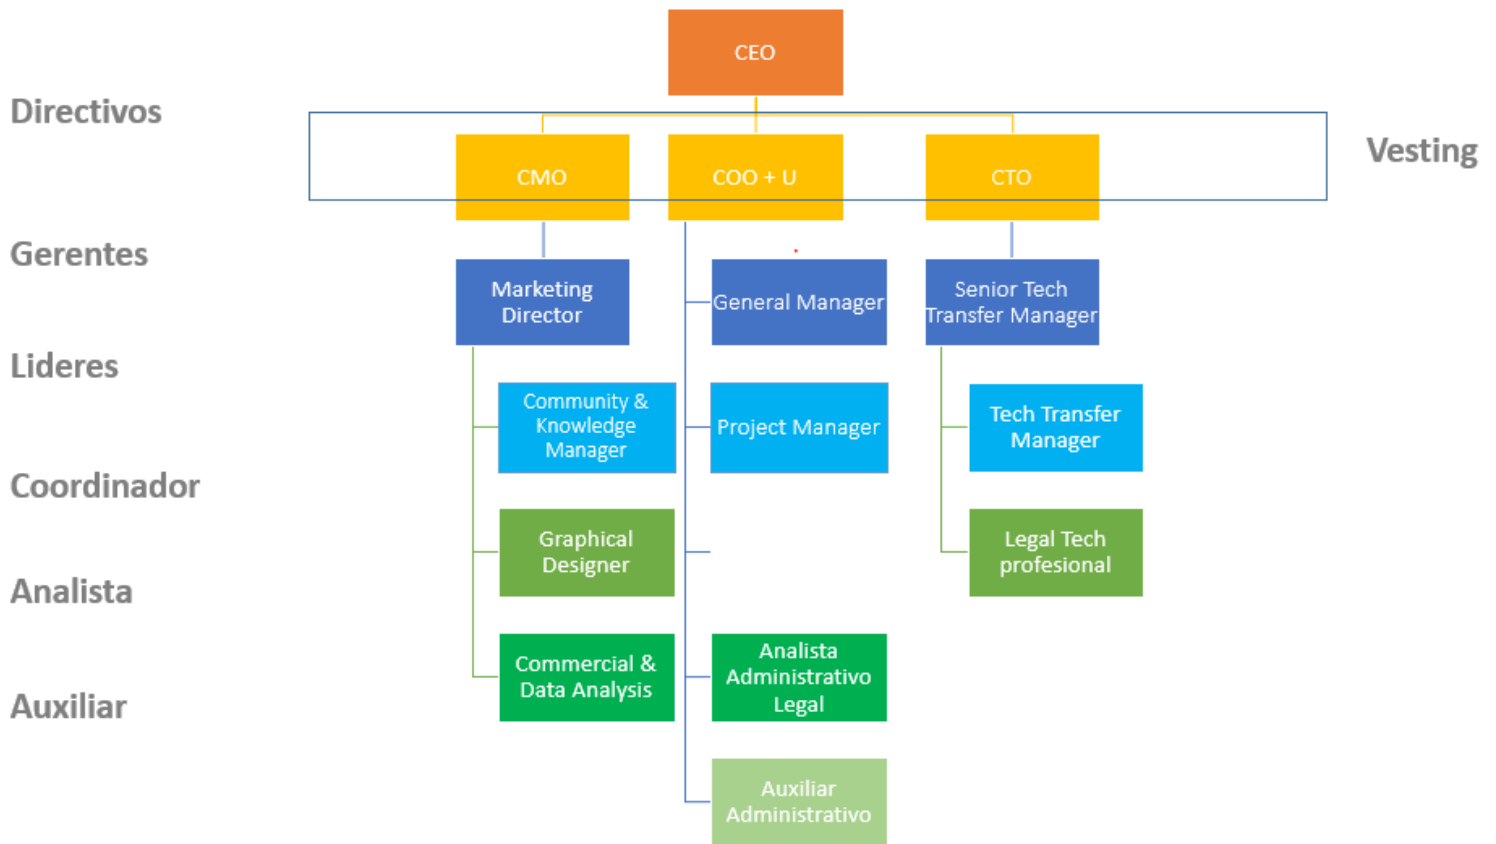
CEO

Directivos

CMO

COO + U

CTO

Vesting

Gerentes

Marketing Director

General Manager

Senior Tech Transfer Manager

Lideres

Community & Knowledge Manager

Project Manager

Tech Transfer Manager

Coordinador

Graphical Designer

Legal Tech profesional

Analista

Commercial & Data Analysis

Analista Administrativo Legal

Auxiliar

Auxiliar Administrativo